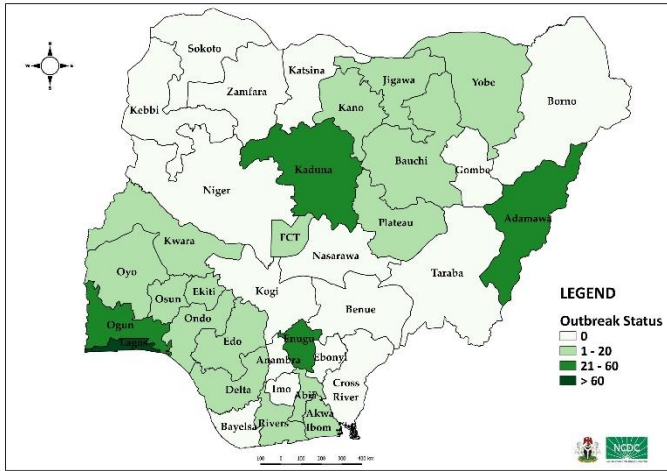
N
W E
S

Sokoto
Katsina
Jigawa
Yobe
Zamfara
Borno
Kebbi
Kano
Kaduna
Bauchi
Gombe
Niger
Adamawa
Plateau
FCT
Kwara
Nasarawa
Oyo
Taraba
Ekiti
Osun
Kogi
Benue
Ogun
Ondo
Lagos
Edo
Enugu
Ebonyi
Anambra
Delta
Imo
Abia
Cross River
Akwa Ibom
Bayelsa
Rivers

LEGEND
Outbreak Status
0
1 - 20
21 - 60
> 60

100 0 100 200 300 400 km

NCDC